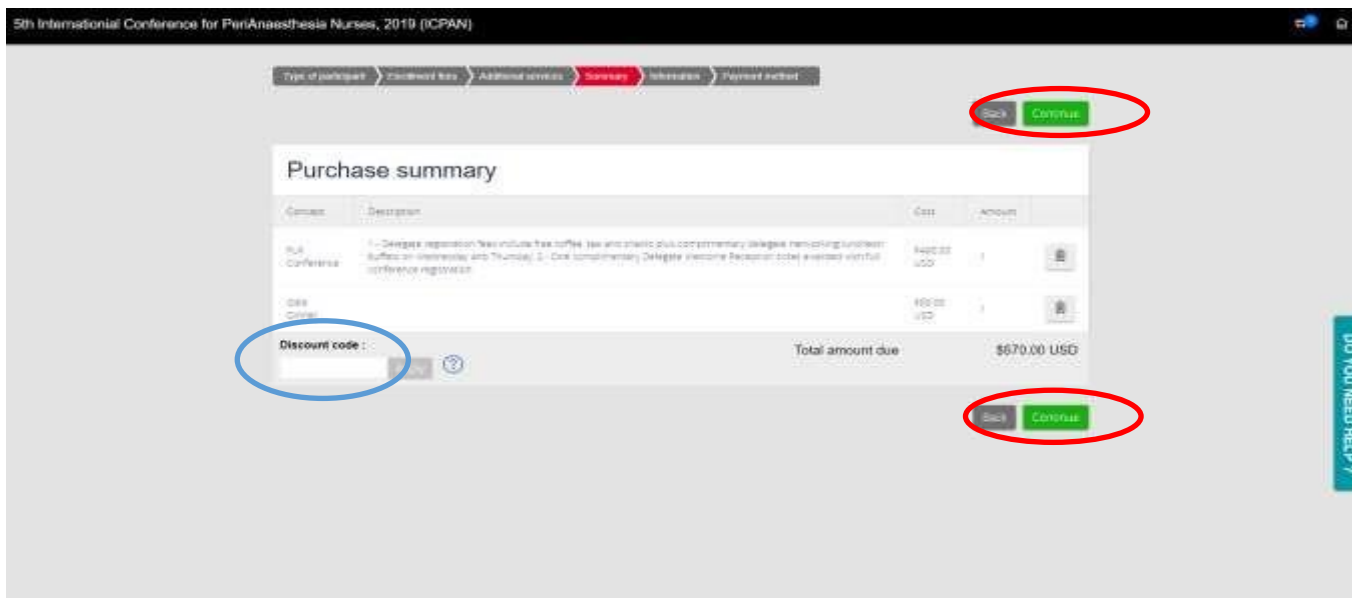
5th International Conference for PeriAnaesthesia Nurses, 2019 (ICPAN)

Type of participant | Enrollment fees | Additional services | Summary | Information | Payment method

Back Continue

Purchase summary

| Concept | Description | Cost | Amount | |
|---|---|---|---|---|
| Full Conference | 1 - Delegate registration fees include free coffee, tea and snacks plus complimentary delegate networking luncheon buffets on Wednesday and Thursday. 2 - One complimentary Delegate Welcome Reception ticket awarded with full conference registration | $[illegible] USD | 1 | |
| Gala Dinner | | $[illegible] USD | 1 | |

Discount code :

Apply

Total amount due $670.00 USD

Back Continue

DO YOU NEED HELP ?